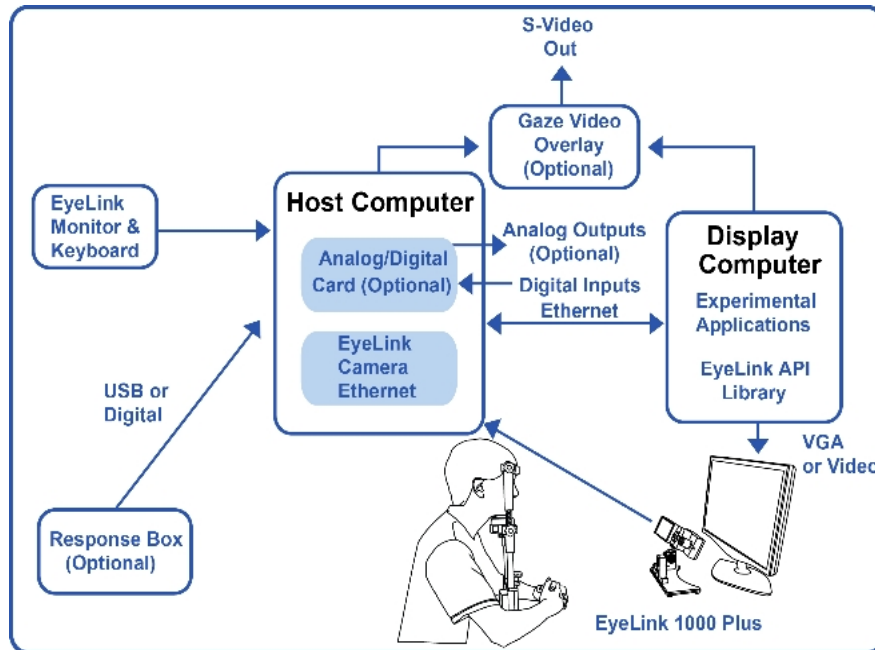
S-Video Out

Gaze Video Overlay (Optional)

EyeLink Monitor & Keyboard

Host Computer

Analog/Digital Card (Optional)

EyeLink Camera Ethernet

Analog Outputs (Optional)

Digital Inputs

Ethernet

Display Computer

Experimental Applications

EyeLink API Library

USB or Digital

VGA or Video

Response Box (Optional)

EyeLink 1000 Plus